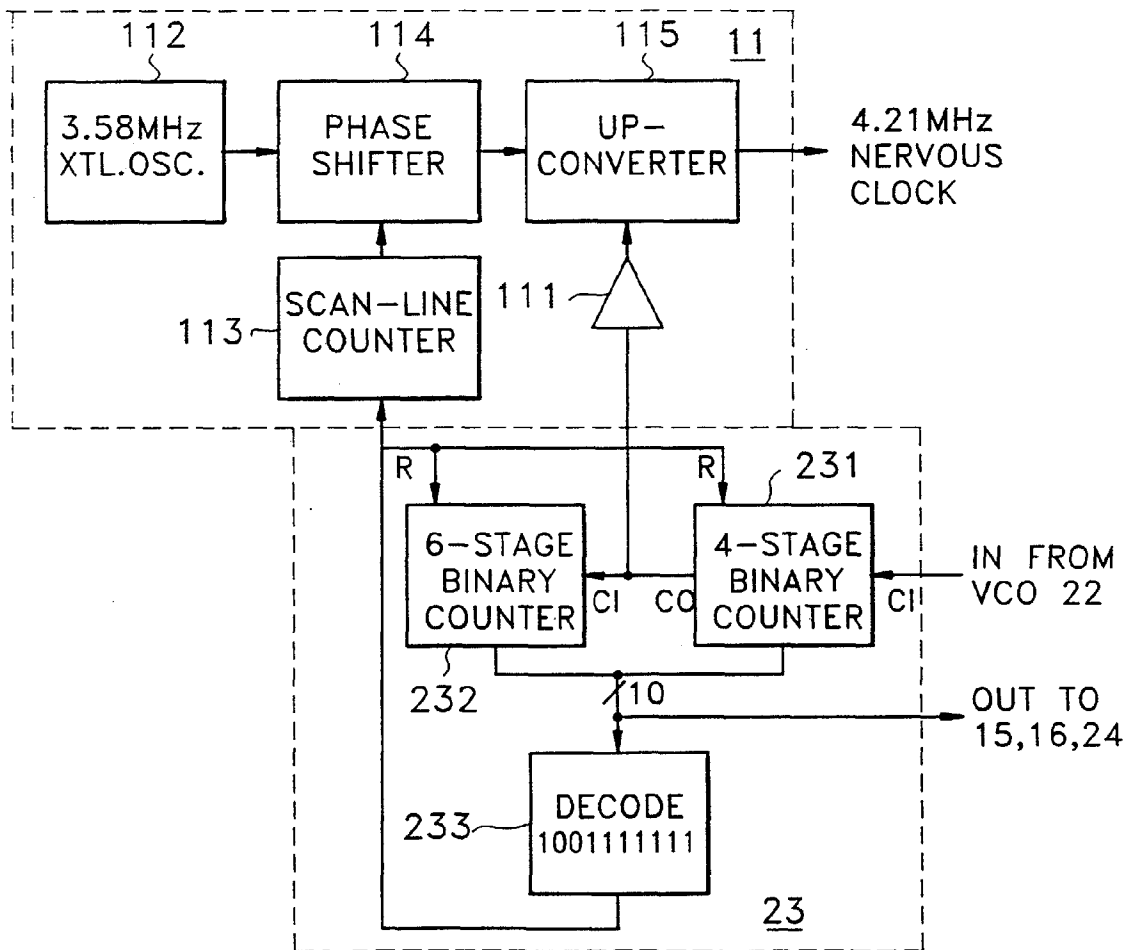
112
114
115
11

3.58MHz XTL.OSC.

PHASE SHIFTER

UP-CONVERTER

4.21MHz NERVOUS CLOCK

113
SCAN-LINE COUNTER

111

R
R
231

6-STAGE BINARY COUNTER

CI
CO

4-STAGE BINARY COUNTER

CI

IN FROM VCO 22

232
10

OUT TO 15,16,24

233
DECODE 1001111111

23